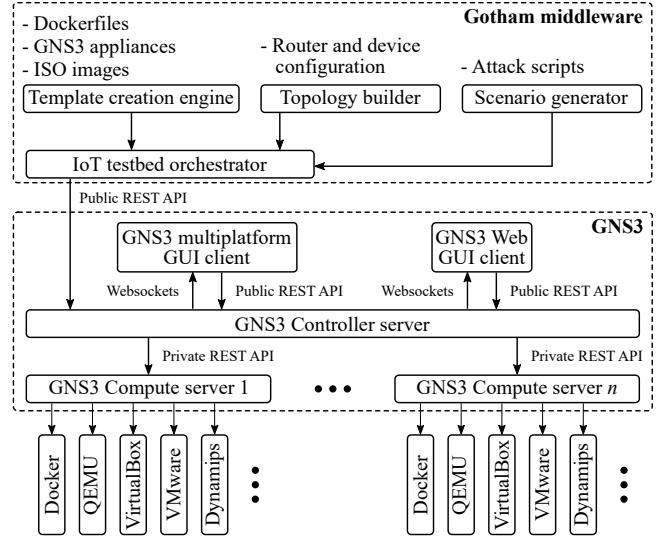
Gotham middleware

- Dockerfiles
- GNS3 appliances
- ISO images

- Router and device configuration

- Attack scripts

Template creation engine

Topology builder

Scenario generator

IoT testbed orchestrator

Public REST API

GNS3

GNS3 multiplatform GUI client

GNS3 Web GUI client

Websockets

Public REST API

Websockets

Public REST API

GNS3 Controller server

Private REST API

Private REST API

GNS3 Compute server 1

GNS3 Compute server $n$

Docker

QEMU

VirtualBox

VMware

Dynamips

Docker

QEMU

VirtualBox

VMware

Dynamips